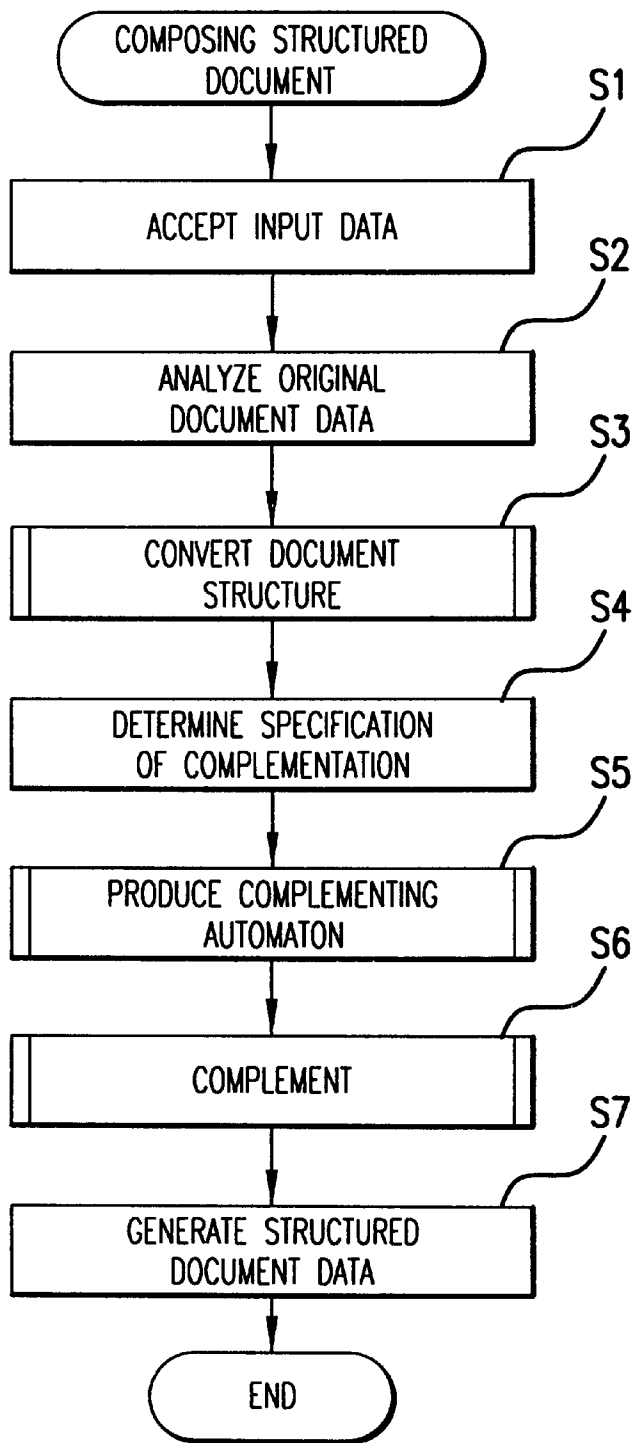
COMPOSING STRUCTURED DOCUMENT

S1

ACCEPT INPUT DATA

S2

ANALYZE ORIGINAL DOCUMENT DATA

S3

CONVERT DOCUMENT STRUCTURE

S4

DETERMINE SPECIFICATION OF COMPLEMENTATION

S5

PRODUCE COMPLEMENTING AUTOMATON

S6

COMPLEMENT

S7

GENERATE STRUCTURED DOCUMENT DATA

END